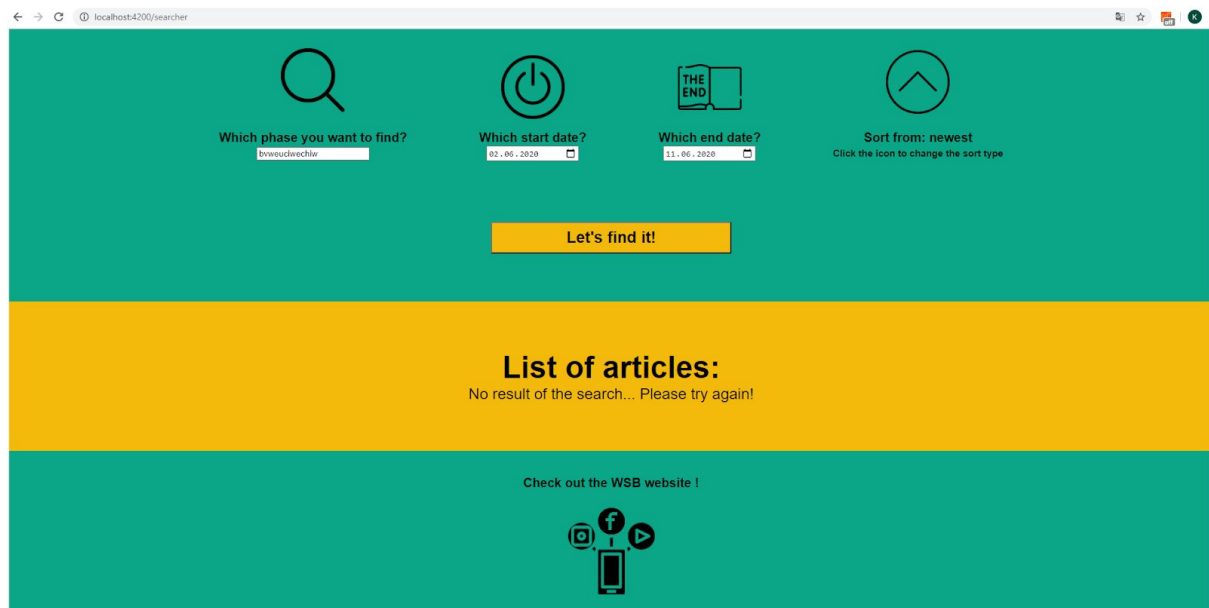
localhost:4200/searcher

THE END

Which phase you want to find?
bvweuclwechiw

Which start date?
02.06.2020

Which end date?
11.06.2020

Sort from: newest
Click the icon to change the sort type

Let's find it!

List of articles:
No result of the search... Please try again!

Check out the WSB website !